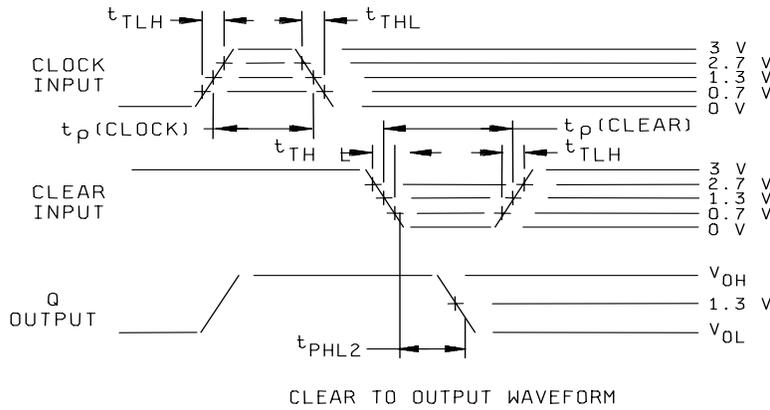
$t_{TLH}$

$t_{THL}$

CLOCK INPUT

3 V
2.7 V
1.3 V
0.7 V
0 V

$t_{\rho}$(CLOCK)

$t_{\rho}$(CLEAR)

$t_{TH}$ L

$t_{TLH}$

CLEAR INPUT

3 V
2.7 V
1.3 V
0.7 V
0 V

Q OUTPUT

$V_{OH}$
1.3 V
$V_{OL}$

$t_{PHL2}$

CLEAR TO OUTPUT WAVEFORM